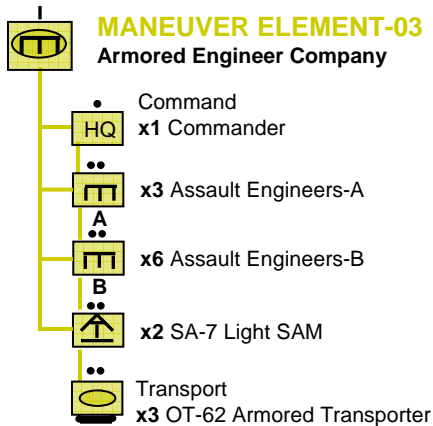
I

MANEUVER ELEMENT-03
Armored Engineer Company

Command
HQ **x1** Commander

**x3** Assault Engineers-A

A

**x6** Assault Engineers-B

B

**x2** SA-7 Light SAM

Transport
**x3** OT-62 Armored Transporter